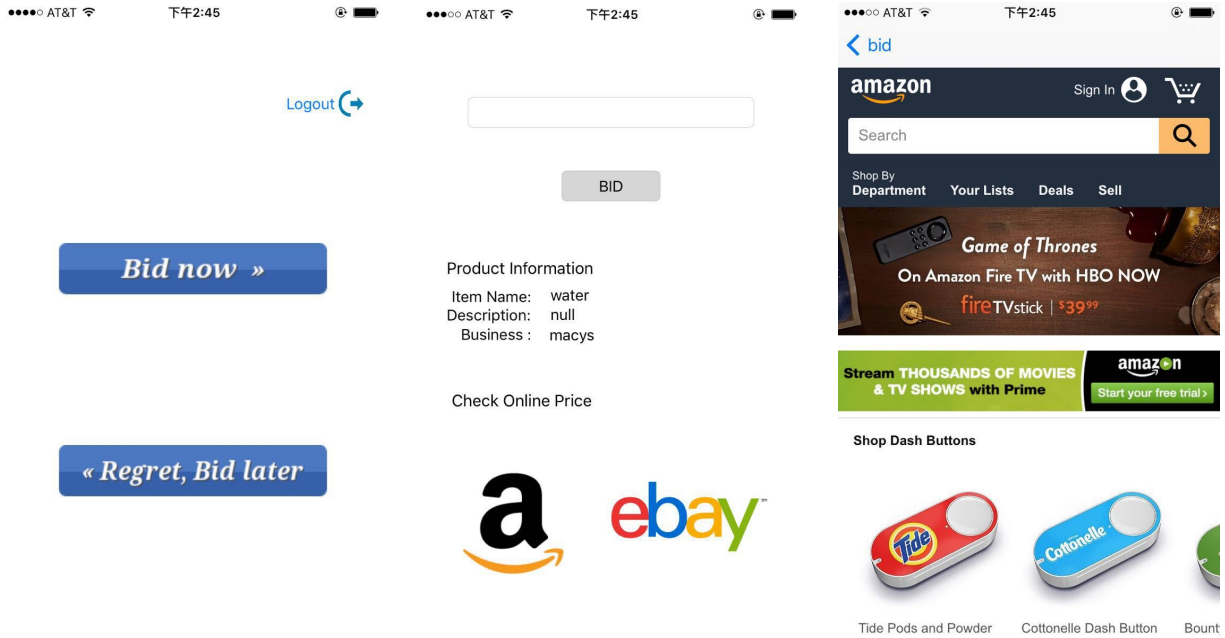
●●●●○ AT&T 下午2:45

Logout

Bid now »

« Regret, Bid later

●●●○○ AT&T 下午2:45

BID

Product Information

Item Name: water
Description: null
Business : macys

Check Online Price

a

ebay

●●●○○ AT&T 下午2:45

< bid

amazon Sign In

Search

Shop By Department Your Lists Deals Sell

Game of Thrones
On Amazon Fire TV with HBO NOW
fireTVstick | $39.99

Stream THOUSANDS OF MOVIES & TV SHOWS with Prime

amazon
Start your free trial >

Shop Dash Buttons

Tide

Cottonelle

Tide Pods and Powder Cottonelle Dash Button Bount